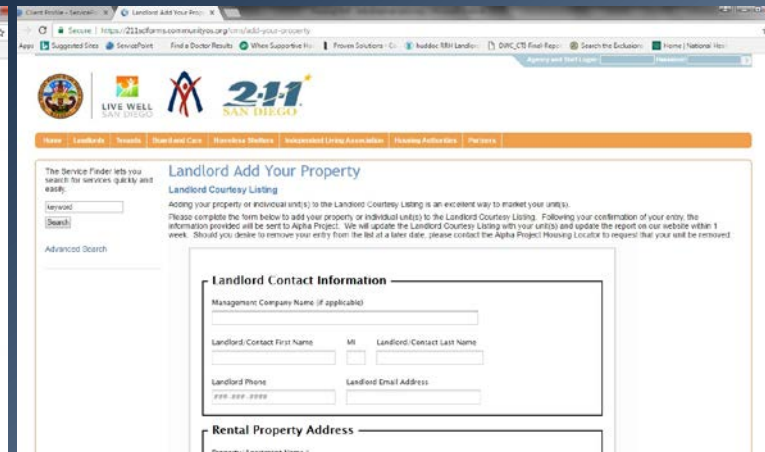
Client Profile - ServicePoint | Landlord Add Your Property

Secure | https://211sdforms.communityos.org/cms/add-your-property

Apps | Suggested Sites | ServicePoint | Find a Doctor Results | When Supportive Ho | Proven Solutions - C | huddoc RRH Landlord | DWC_CTI Final Repo | Search the Exclusions | Home | National Hea

Agency and Staff Login | Password

LIVE WELL SAN DIEGO

211 SAN DIEGO

Home | Landlords | Tenants | Board and Care | Homeless Shelters | Independent Living Association | Housing Authorities | Partners

The Service Finder lets you search for services quickly and easily.

keyword

Search

Advanced Search

Landlord Add Your Property

Landlord Courtesy Listing

Adding your property or individual unit(s) to the Landlord Courtesy Listing is an excellent way to market your unit(s).

Please complete the form below to add your property or individual unit(s) to the Landlord Courtesy Listing. Following your confirmation of your entry, the information provided will be sent to Alpha Project. We will update the Landlord Courtesy Listing with your unit(s) and update the report on our website within 1 week. Should you desire to remove your entry from the list at a later date, please contact the Alpha Project Housing Locator to request that your unit be removed.

Landlord Contact Information

Management Company Name (if applicable)

Landlord/Contact First Name

MI

Landlord/Contact Last Name

Landlord Phone

###-###-####

Landlord Email Address

Rental Property Address

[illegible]